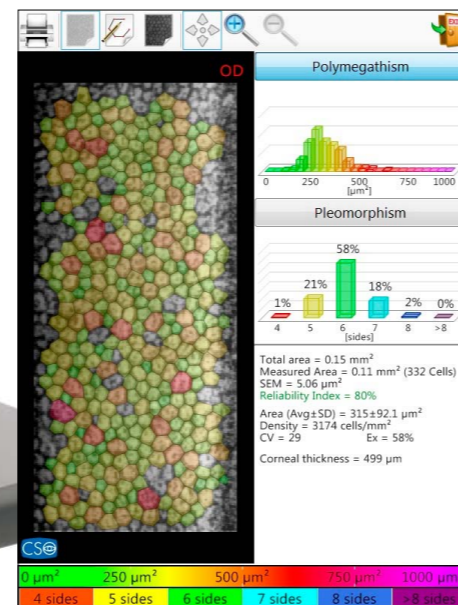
OD

Polymegathism

0 250 500 [µm²] 750 1000

Pleomorphism

58%
21%
18%
1%
2%
0%
4 5 6 7 8 >8
[sides]

Total area = 0.15 mm²
Measured Area = 0.11 mm² (332 Cells)
SEM = 5.06 µm²
Reliability Index = 80%

Area (Avg±SD) = 315±92.1 µm²
Density = 3174 cells/mm²
CV = 29 Ex = 58%

Corneal thickness = 499 µm

CSO

0 µm² 250 µm² 500 µm² 750 µm² 1000 µm²
4 sides 5 sides 6 sides 7 sides 8 sides >8 sides